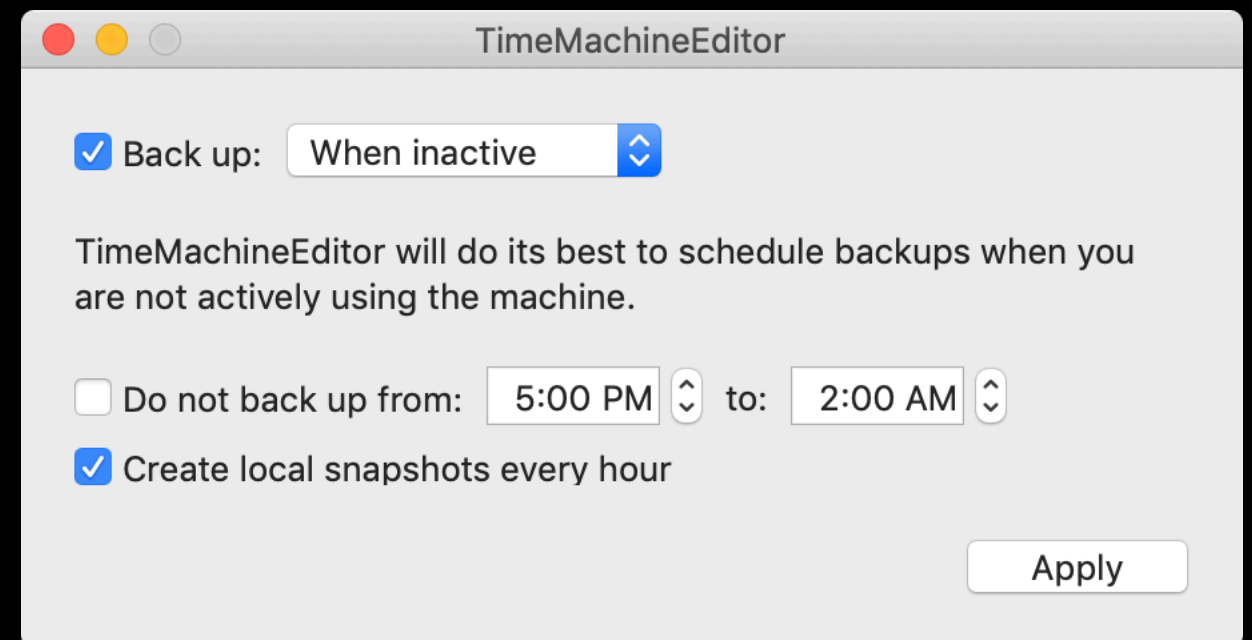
TimeMachineEditor

Back up: When inactive

TimeMachineEditor will do its best to schedule backups when you are not actively using the machine.

Do not back up from: 5:00 PM to: 2:00 AM

Create local snapshots every hour

Apply